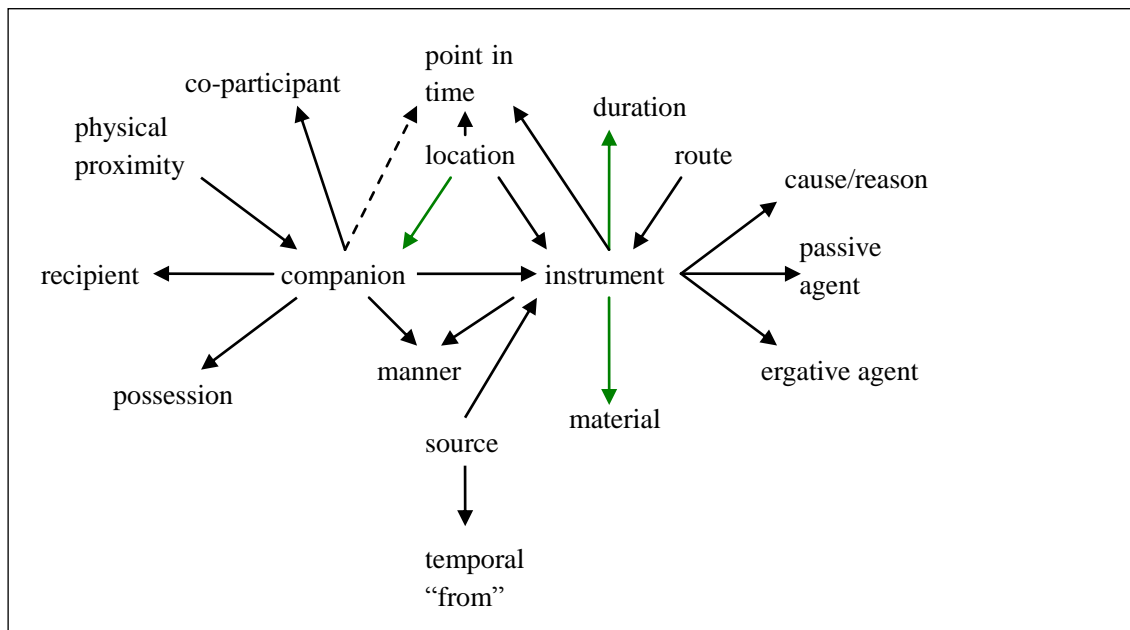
point in time

co-participant

duration

physical proximity

location

route

cause/reason

recipient

companion

instrument

passive agent

manner

ergative agent

possession

material

source

temporal "from"